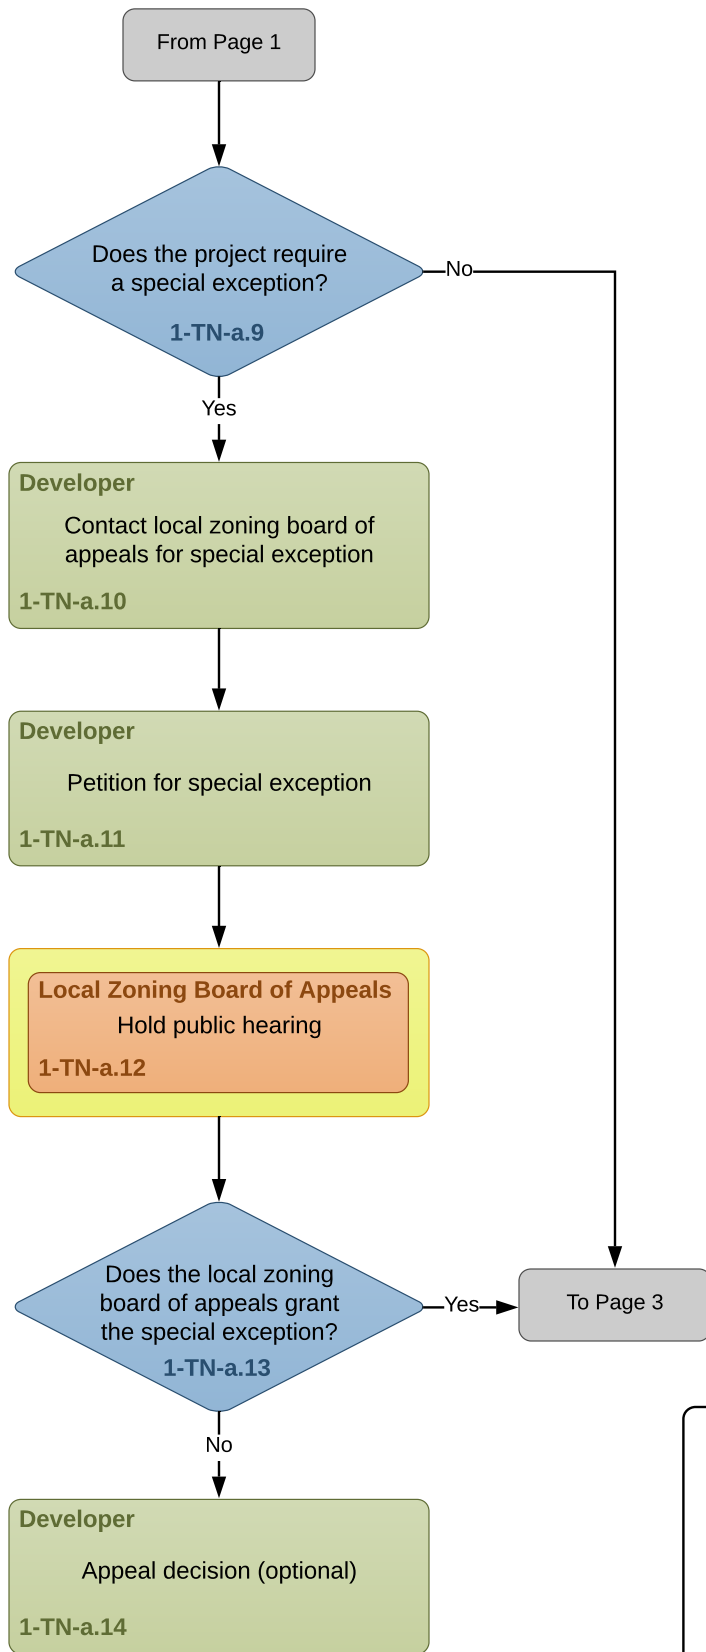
From Page 1

Does the project require a special exception?
1-TN-a.9

No

Yes

Developer
Contact local zoning board of appeals for special exception
1-TN-a.10

Developer
Petition for special exception
1-TN-a.11

Local Zoning Board of Appeals
Hold public hearing
1-TN-a.12

Does the local zoning board of appeals grant the special exception?
1-TN-a.13

Yes

To Page 3

No

Developer
Appeal decision (optional)
1-TN-a.14